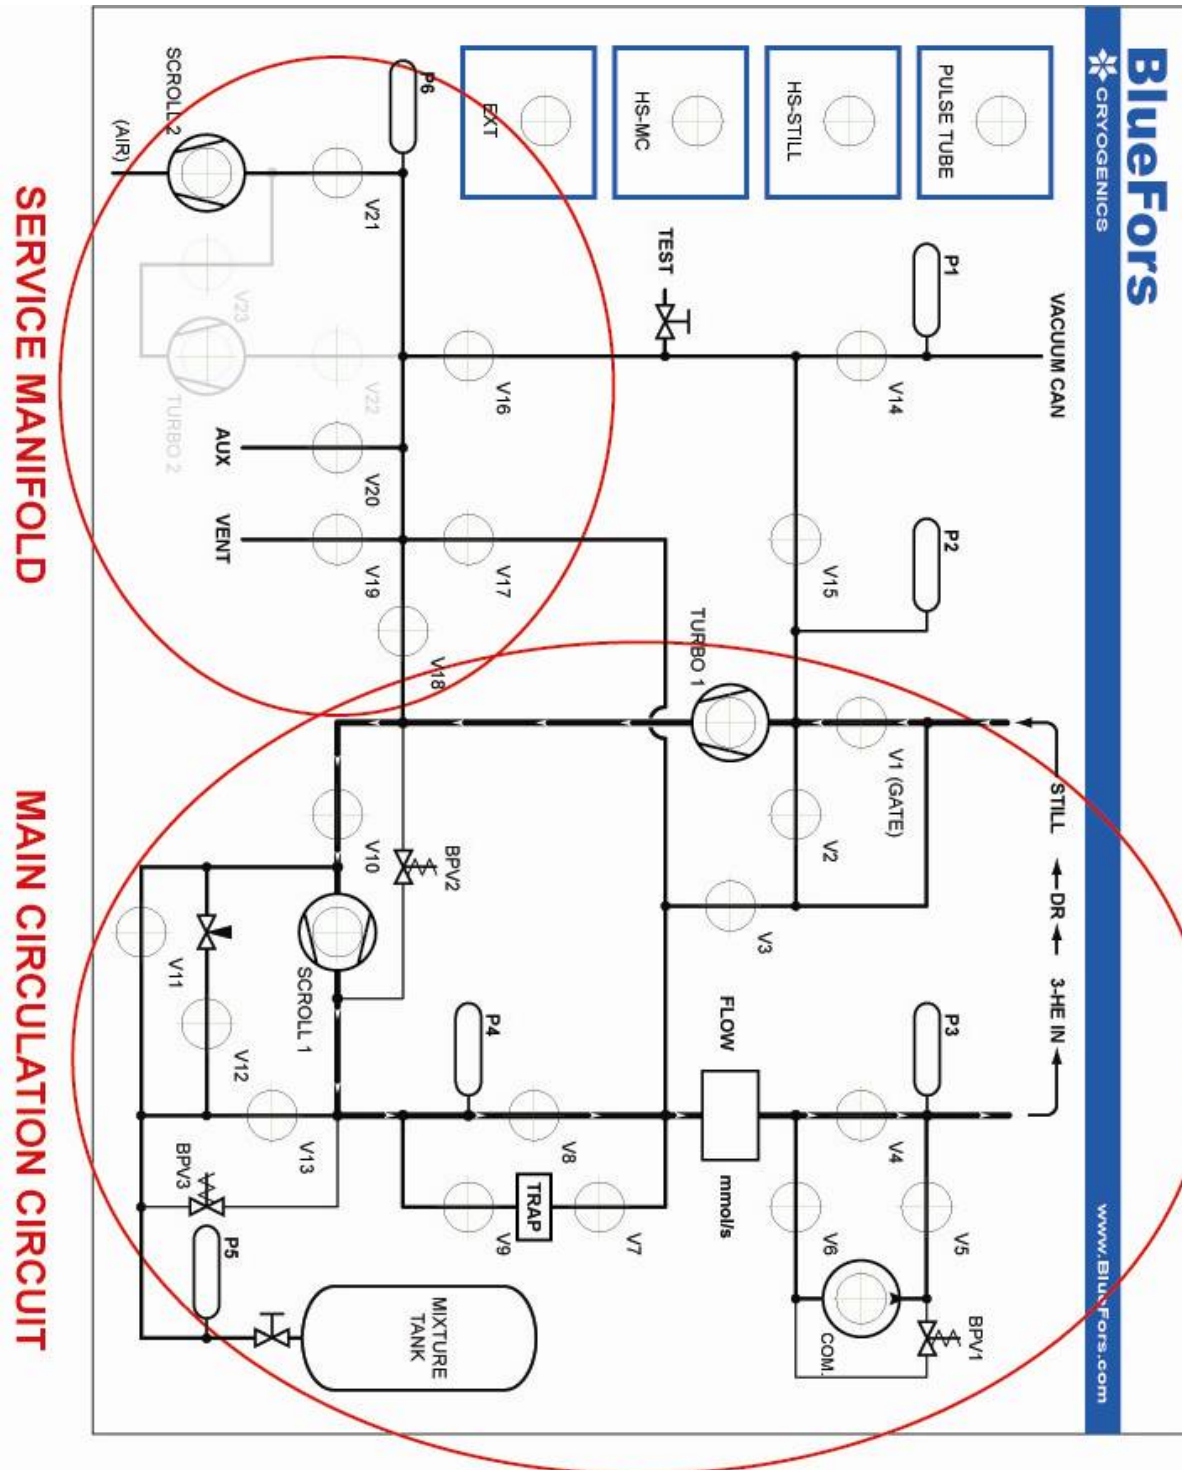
BlueFors
CRYOGENICS
www.BlueFors.com

PULSE TUBE
HS-STILL
HS-MC
EXT

VACUUM CAN
P1
TEST
V14
V16
P6
V21
SCROLL 2
(AIR)
V23
TURBO 2
V22
AUX
V20
VENT
V19
V17
V15
P2
V18
TURBO 1
STILL
V1 (GATE)
V2
V3
BPV2
V10
SCROLL 1
V11
V12
V13
BPV3
P5
MIXTURE TANK
DR
3-HE IN
FLOW
mmol/s
P3
P4
V4
V5
V6
V7
V8
V9
TRAP
BPV1
COM.

SERVICE MANIFOLD
MAIN CIRCULATION CIRCUIT